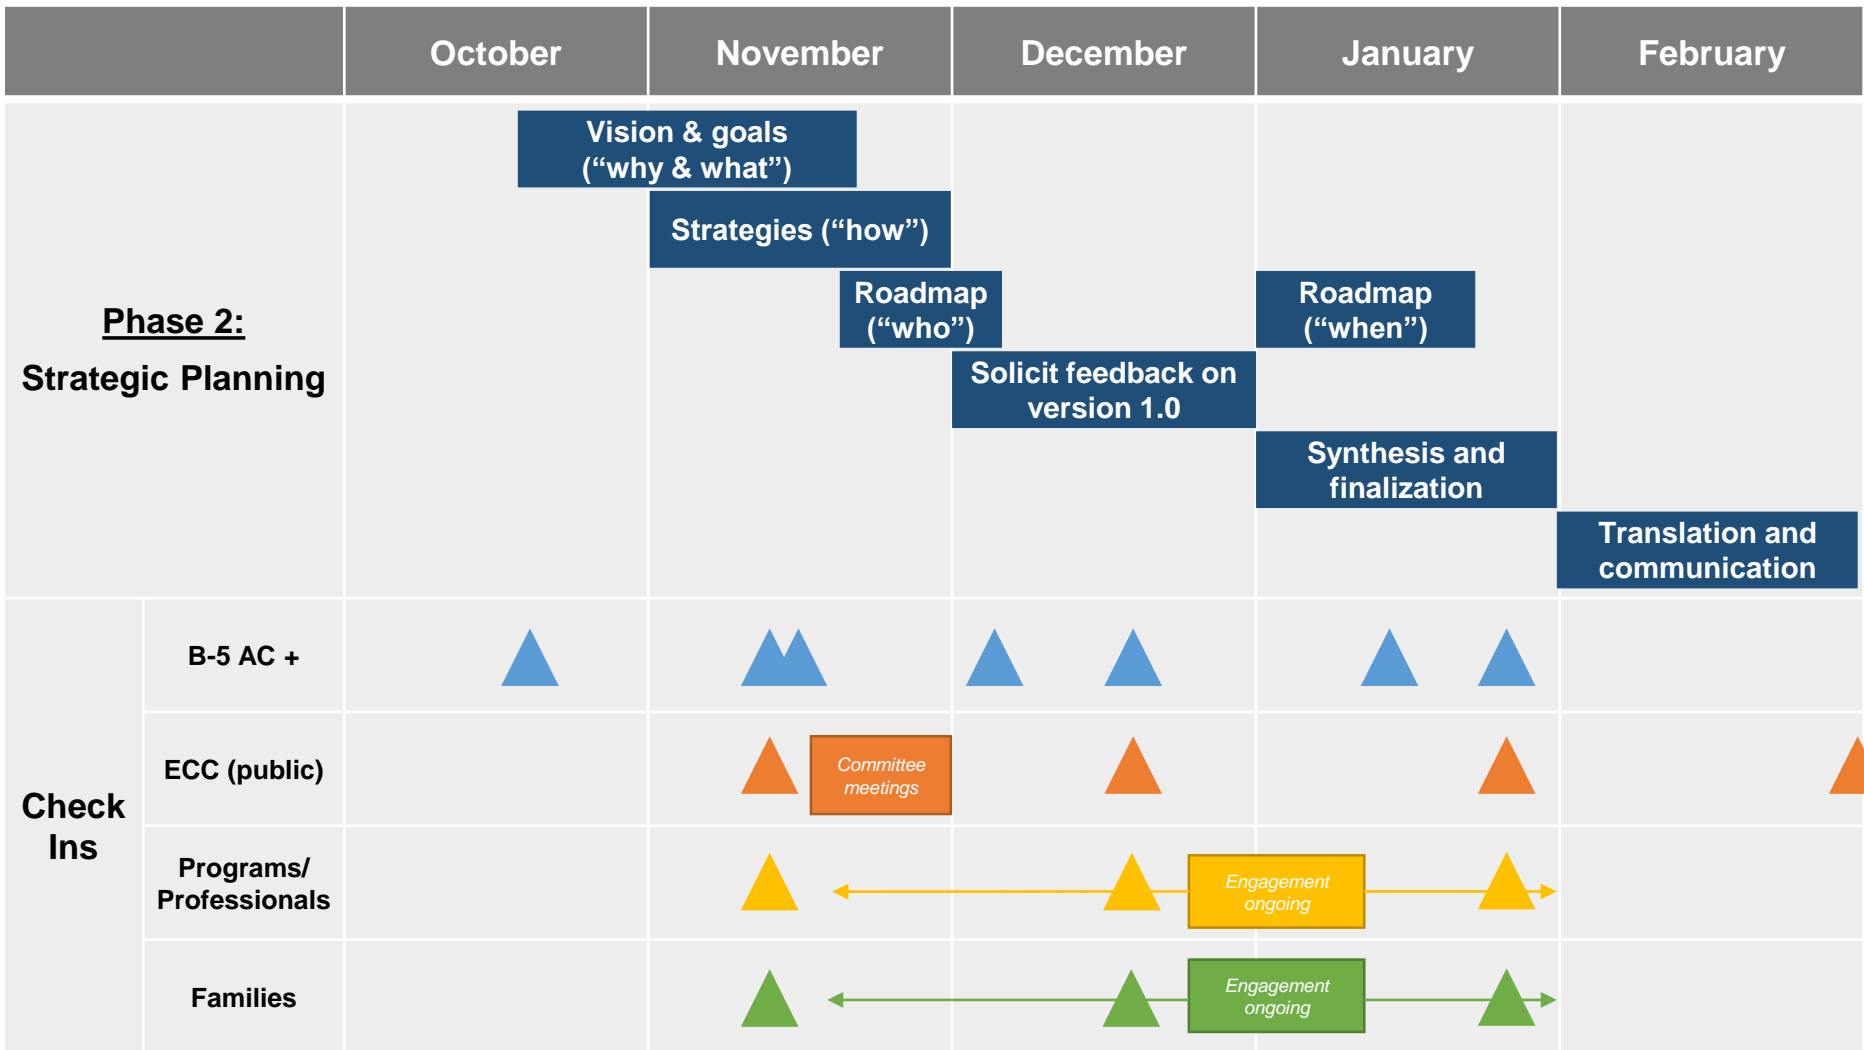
| | October | November | December | January | February |
|---|---|---|---|---|---|

Phase 2:
Strategic Planning

Vision & goals (“why & what”)

Strategies (“how”)

Roadmap (“who”)

Roadmap (“when”)

Solicit feedback on version 1.0

Synthesis and finalization

Translation and communication

Check Ins

B-5 AC +

ECC (public)

Committee meetings

Programs/ Professionals

Engagement ongoing

Families

Engagement ongoing